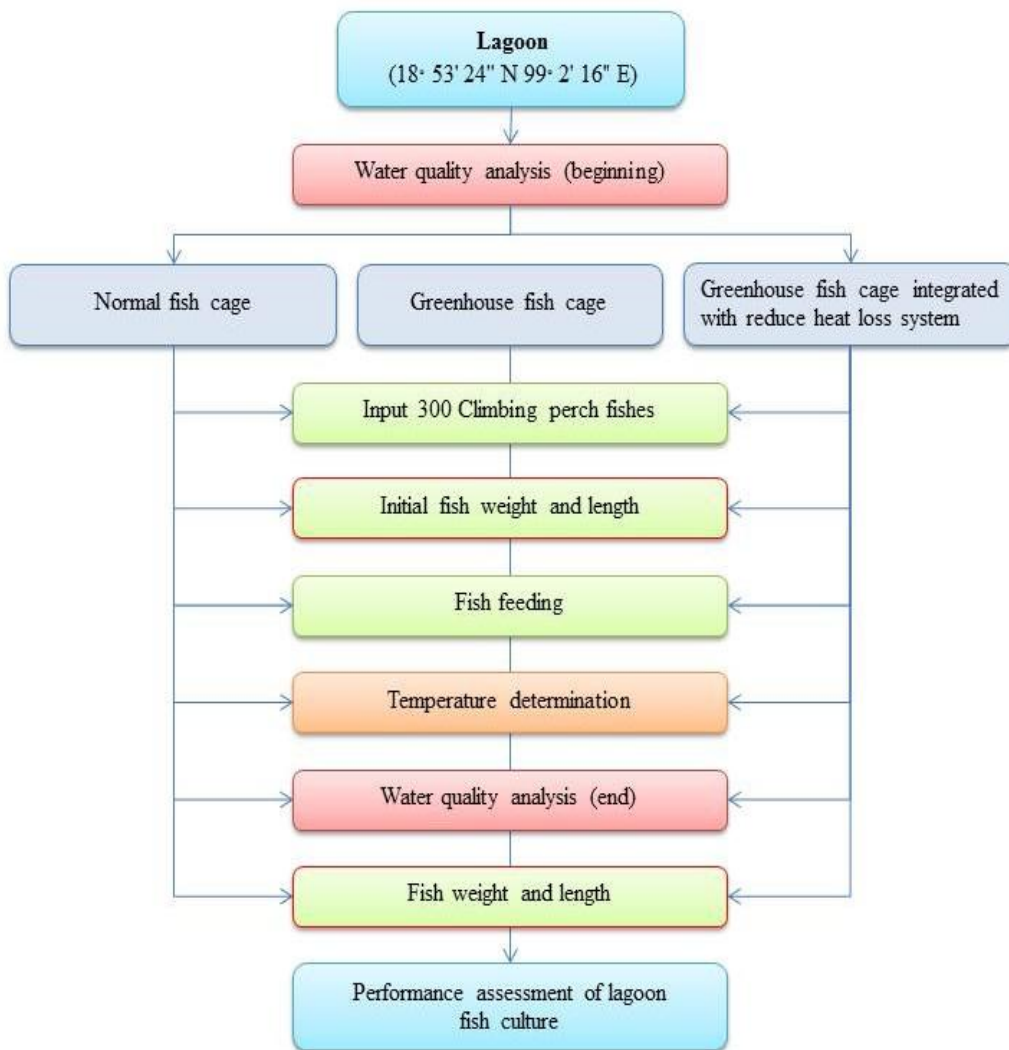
Lagoon
(18◦ 53' 24" N 99◦ 2' 16" E)

Water quality analysis (beginning)

Normal fish cage

Greenhouse fish cage

Greenhouse fish cage integrated with reduce heat loss system

Input 300 Climbing perch fishes

Initial fish weight and length

Fish feeding

Temperature determination

Water quality analysis (end)

Fish weight and length

Performance assessment of lagoon fish culture